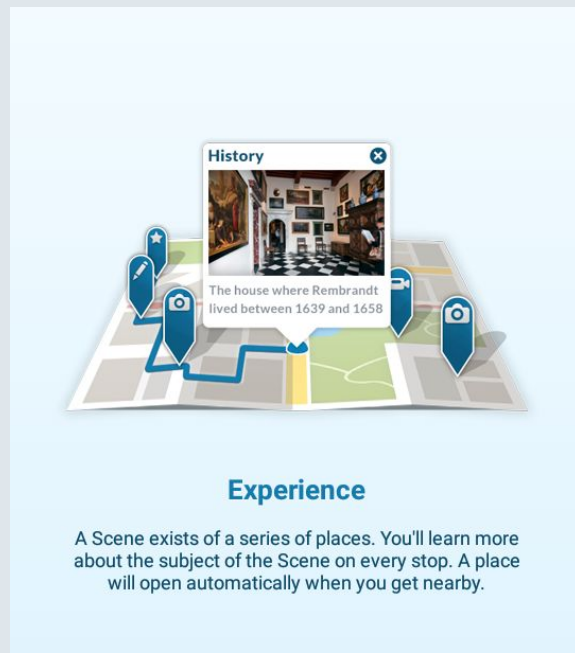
History

The house where Rembrandt lived between 1639 and 1658

Experience

A Scene exists of a series of places. You'll learn more about the subject of the Scene on every stop. A place will open automatically when you get nearby.